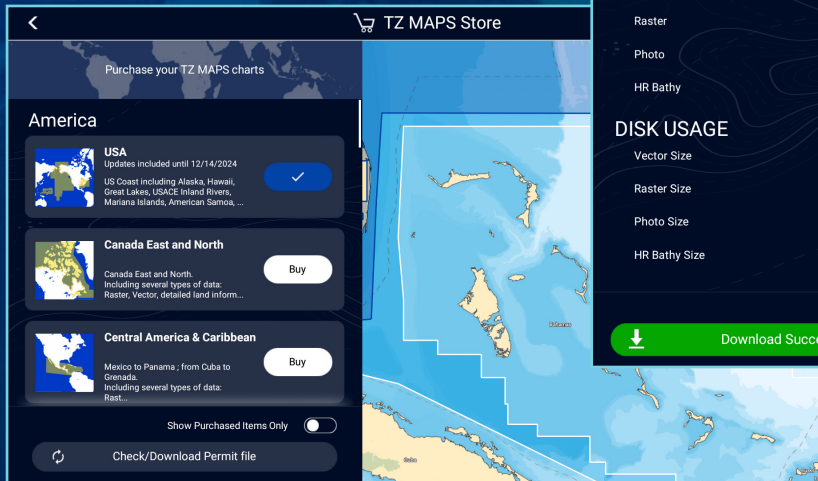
TZ MAPS Store

Purchase your TZ MAPS charts

America

USA
Updates included until 12/14/2024
US Coast including Alaska, Hawaii, Great Lakes, USACE Inland Rivers, Mariana Islands, American Samoa, ...

Canada East and North
Canada East and North. Including several types of data: Raster, Vector, detailed land inform...
Buy

Central America & Caribbean
Mexico to Panama ; from Cuba to Grenada. Including several types of data: Rast...
Buy

Show Purchased Items Only

Check/Download Permit file

Raster
Photo
HR Bathy

DISK USAGE
Vector Size
Raster Size
Photo Size
HR Bathy Size

Download Succ